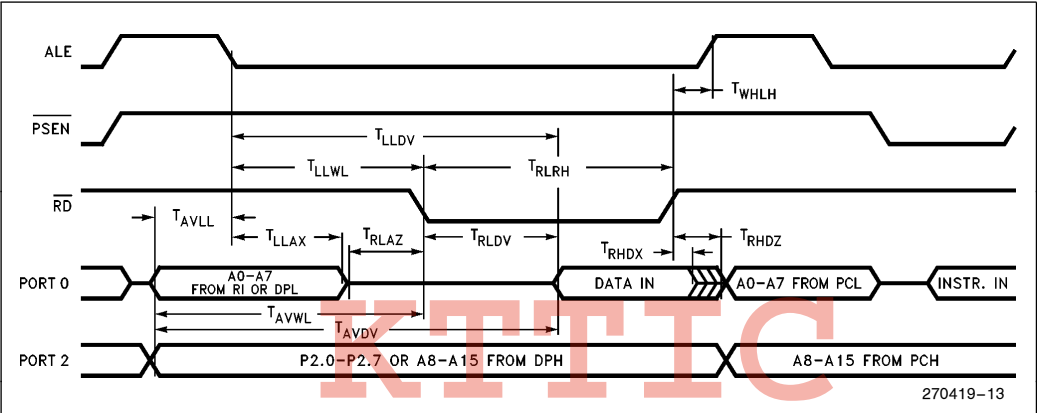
ALE

$\overline{PSEN}$

$\overline{RD}$

PORT 0

PORT 2

$T_{WHLH}$

$T_{LLDV}$

$T_{LLWL}$

$T_{RLRH}$

$T_{AVLL}$

$T_{LLAX}$

$T_{RLAZ}$

$T_{RLDV}$

$T_{RHDX}$

$T_{RHDZ}$

A0–A7 FROM RI OR DPL

DATA IN

A0–A7 FROM PCL

INSTR. IN

$T_{AVWL}$

$T_{AVDV}$

P2.0–P2.7 OR A8–A15 FROM DPH

A8–A15 FROM PCH

KTTIC

270419–13